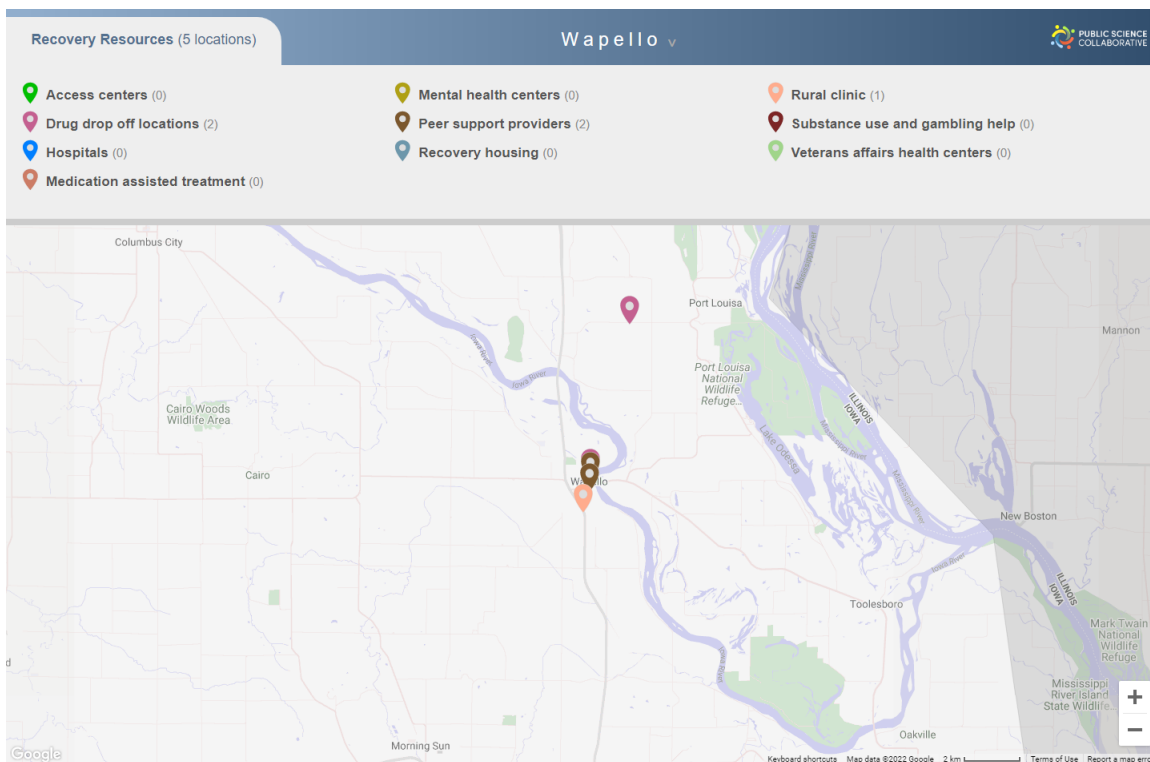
Recovery Resources (5 locations)

Wapello v

PUBLIC SCIENCE COLLABORATIVE

Access centers (0)
Drug drop off locations (2)
Hospitals (0)
Medication assisted treatment (0)

Mental health centers (0)
Peer support providers (2)
Recovery housing (0)

Rural clinic (1)
Substance use and gambling help (0)
Veterans affairs health centers (0)

Columbus City

Port Louisa

Mannon

Iowa River

Port Louisa National Wildlife Refuge...

Cairo Woods Wildlife Area

ILLINOIS IOWA

Lake Odessa

Cairo

Wapello

New Boston

ILLINOIS IOWA

Toolesboro

Mark Twain National Wildlife Refuge

Mississippi River Island State Wildlife...

Oakville

Morning Sun

Google

Keyboard shortcuts Map data ©2022 Google 2 km Terms of Use Report a map erro

+
−